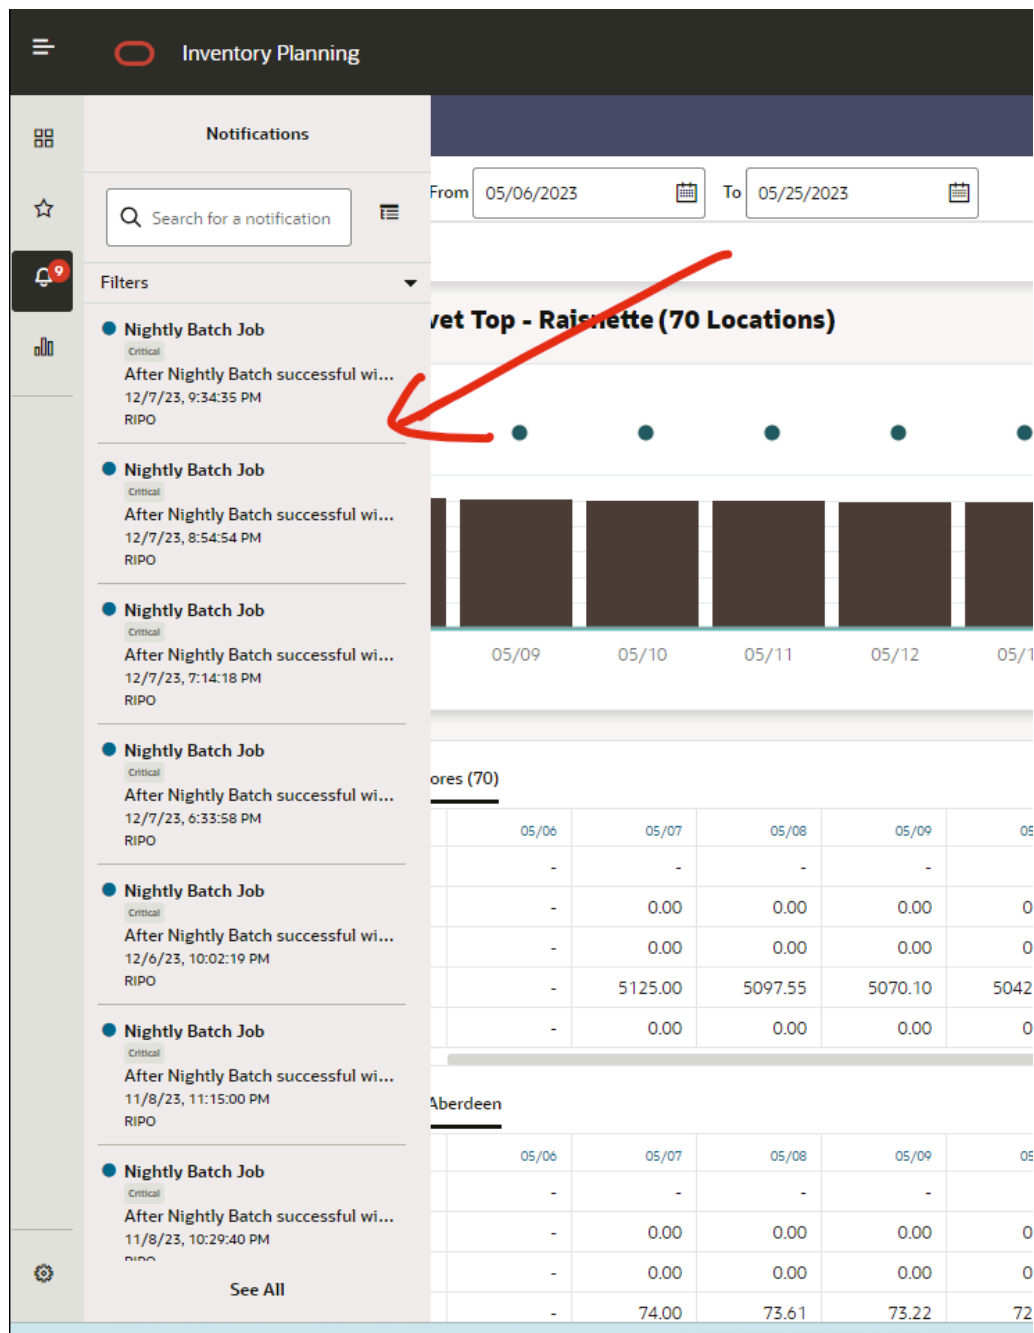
Inventory Planning

9

Notifications

Search for a notification

Filters

Nightly Batch Job
Critical
After Nightly Batch successful wi...
12/7/23, 9:34:35 PM
RIPO

Nightly Batch Job
Critical
After Nightly Batch successful wi...
12/7/23, 8:54:54 PM
RIPO

Nightly Batch Job
Critical
After Nightly Batch successful wi...
12/7/23, 7:14:18 PM
RIPO

Nightly Batch Job
Critical
After Nightly Batch successful wi...
12/7/23, 6:33:58 PM
RIPO

Nightly Batch Job
Critical
After Nightly Batch successful wi...
12/6/23, 10:02:19 PM
RIPO

Nightly Batch Job
Critical
After Nightly Batch successful wi...
11/8/23, 11:15:00 PM
RIPO

Nightly Batch Job
Critical
After Nightly Batch successful wi...
11/8/23, 10:29:40 PM
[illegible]

See All

From 05/06/2023 To 05/25/2023

vet Top - Raisnette (70 Locations)

05/09 05/10 05/11 05/12 05/1

ores (70)

| 05/06 | 05/07 | 05/08 | 05/09 | 05 |
|---|---|---|---|---|
| - | - | - | - | |
| - | 0.00 | 0.00 | 0.00 | 0 |
| - | 0.00 | 0.00 | 0.00 | 0 |
| - | 5125.00 | 5097.55 | 5070.10 | 5042 |
| - | 0.00 | 0.00 | 0.00 | 0 |

Aberdeen

| 05/06 | 05/07 | 05/08 | 05/09 | 05 |
|---|---|---|---|---|
| - | - | - | - | |
| - | 0.00 | 0.00 | 0.00 | 0 |
| - | 0.00 | 0.00 | 0.00 | 0 |
| - | 74.00 | 73.61 | 73.22 | 72 |